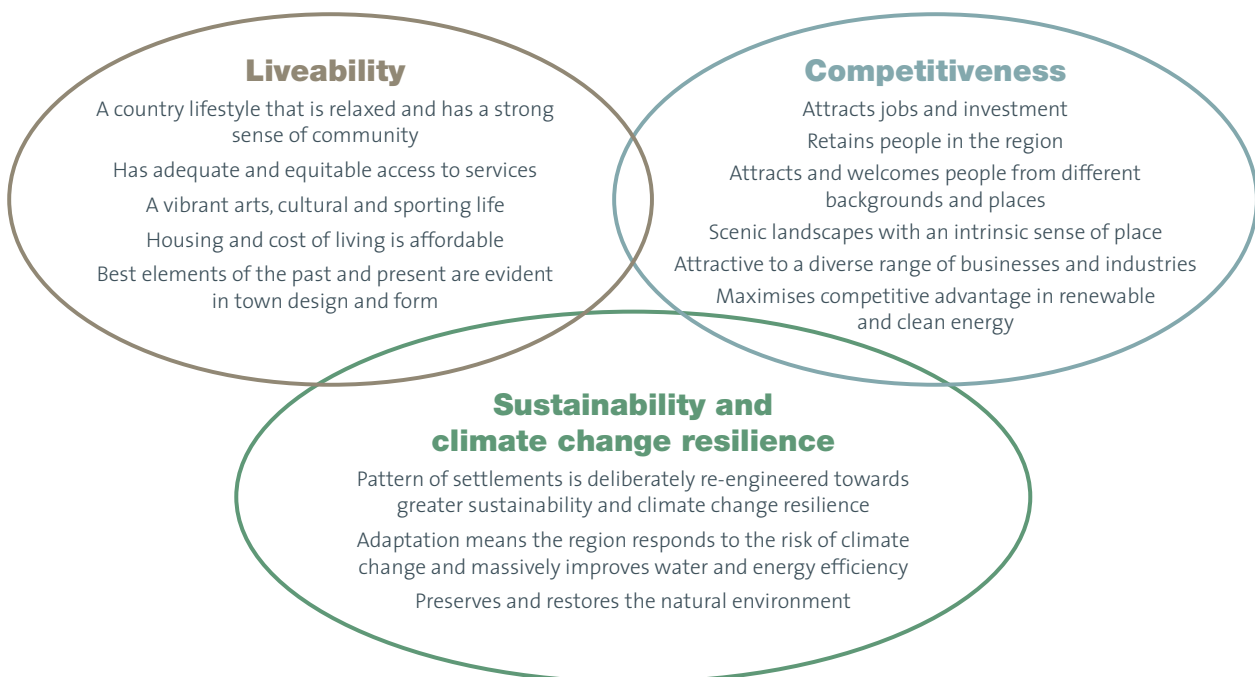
Liveability

A country lifestyle that is relaxed and has a strong sense of community

Has adequate and equitable access to services

A vibrant arts, cultural and sporting life

Housing and cost of living is affordable

Best elements of the past and present are evident in town design and form

Competitiveness

Attracts jobs and investment

Retains people in the region

Attracts and welcomes people from different backgrounds and places

Scenic landscapes with an intrinsic sense of place

Attractive to a diverse range of businesses and industries

Maximises competitive advantage in renewable and clean energy

Sustainability and climate change resilience

Pattern of settlements is deliberately re-engineered towards greater sustainability and climate change resilience

Adaptation means the region responds to the risk of climate change and massively improves water and energy efficiency

Preserves and restores the natural environment